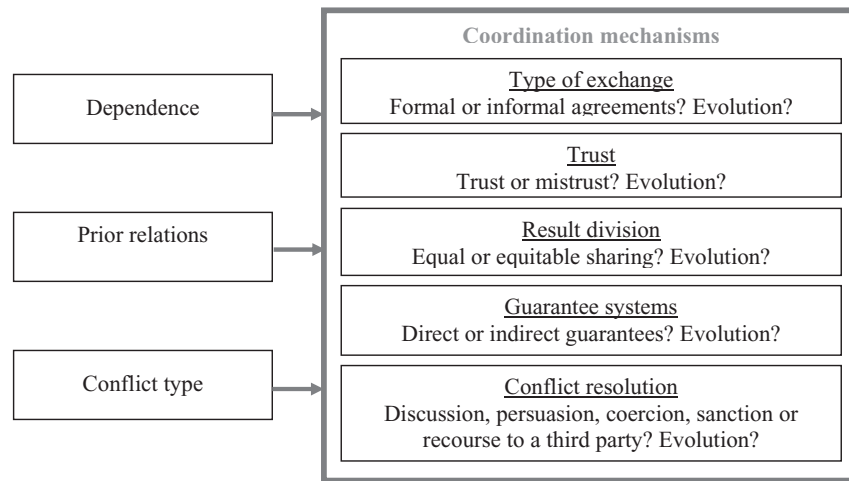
Dependence

Prior relations

Conflict type

Coordination mechanisms

Type of exchange
Formal or informal agreements? Evolution?

Trust
Trust or mistrust? Evolution?

Result division
Equal or equitable sharing? Evolution?

Guarantee systems
Direct or indirect guarantees? Evolution?

Conflict resolution
Discussion, persuasion, coercion, sanction or recourse to a third party? Evolution?